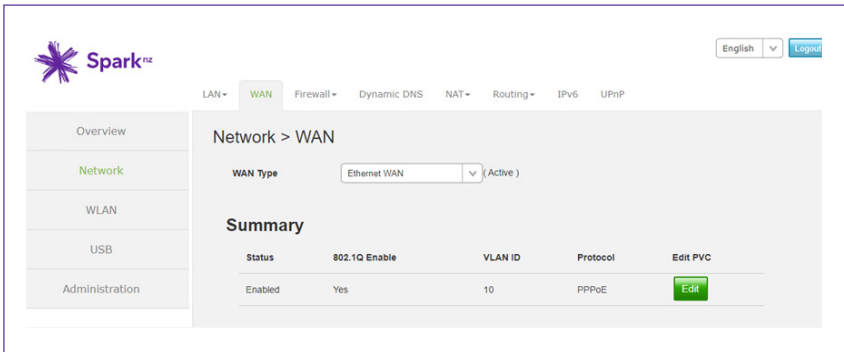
Spark nz

English | Logout

LAN WAN Firewall Dynamic DNS NAT Routing IPv6 UPnP

Overview

Network

WLAN

USB

Administration

Network > WAN

WAN Type Ethernet WAN (Active)

Summary

| Status | 802.1Q Enable | VLAN ID | Protocol | Edit PVC |
|---|---|---|---|---|
| Enabled | Yes | 10 | PPPoE | Edit |